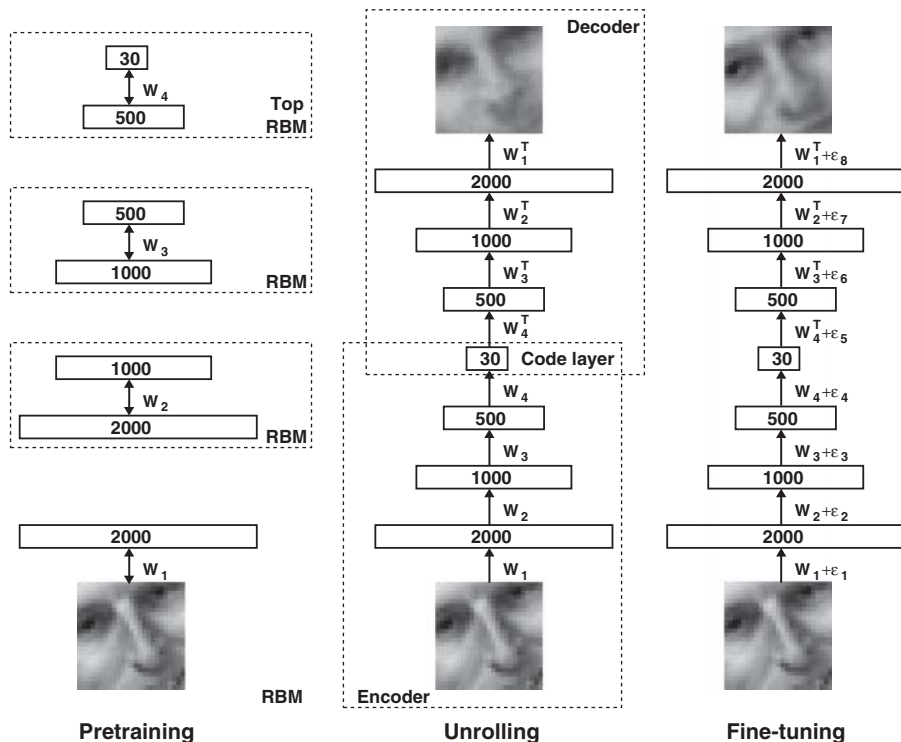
30
$W_4$
500
Top RBM

500
$W_3$
1000
RBM

1000
$W_2$
2000
RBM

2000
$W_1$
RBM

Pretraining

Decoder
$W_1^T$
2000
$W_2^T$
1000
$W_3^T$
500
$W_4^T$
30 Code layer
$W_4$
500
$W_3$
1000
$W_2$
2000
$W_1$
Encoder

Unrolling

$W_1^T+\varepsilon_8$
2000
$W_2^T+\varepsilon_7$
1000
$W_3^T+\varepsilon_6$
500
$W_4^T+\varepsilon_5$
30
$W_4+\varepsilon_4$
500
$W_3+\varepsilon_3$
1000
$W_2+\varepsilon_2$
2000
$W_1+\varepsilon_1$

Fine-tuning